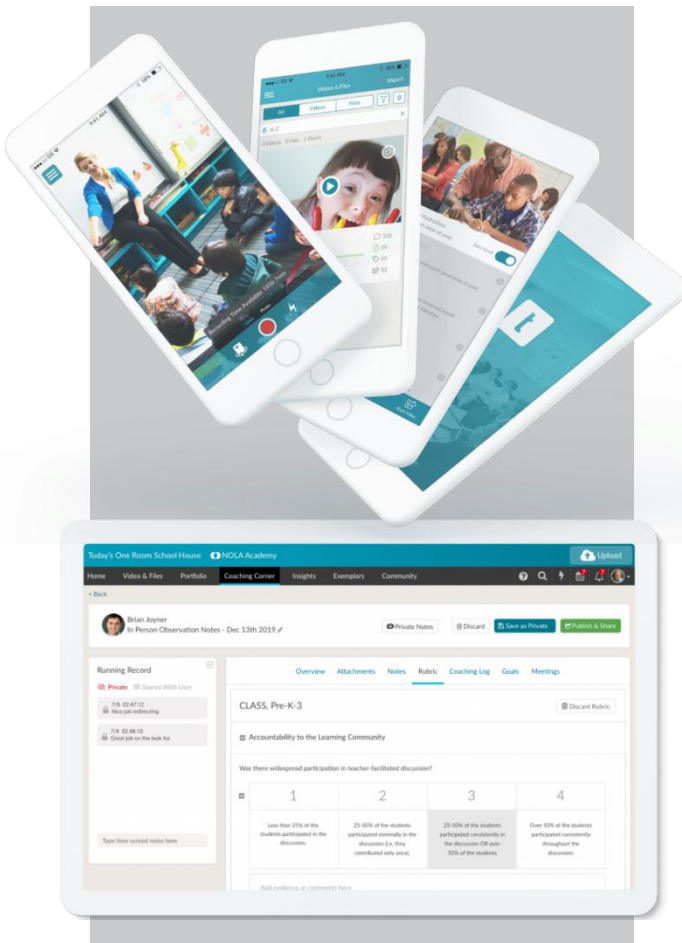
Videos & Files
Import
All
Videos
Files
Recording Time Available: 185h

Today's One Room School House
NOLA Academy
Upload
Home
Video & Files
Portfolio
Coaching Corner
Insights
Exemplars
Community
< Back
Brian Joyner
In Person Observation Notes - Dec 13th 2019
Private Notes
Discard
Save as Private
Publish & Share
Running Record
Private
Shared With User
7/8 02:47:12
Nice job redirecting
7/8 02:48:10
Great job on the look for
Type time synced notes here
Overview
Attachments
Notes
Rubric
Coaching Log
Goals
Meetings
CLASS, Pre-K-3
Discard Rubric
Accountability to the Learning Community
Was there widespread participation in teacher-facilitated discussion?

| 1 | 2 | 3 | 4 |
|---|---|---|---|
| Less than 25% of the students participated in the discussion. | 25-50% of the students participated minimally in the discussion (i.e. they contributed only once). | 25-50% of the students participated consistently in the discussion OR over 50% of the students | Over 50% of the students participated consistently throughout the discussion. |

Add evidence or comments here